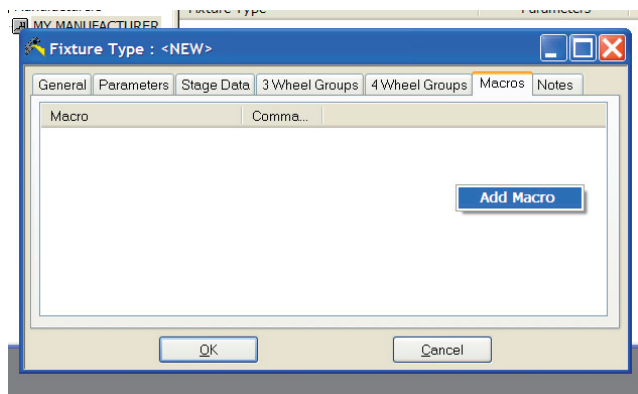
Manufacturers
MY MANUFACTURER
Fixture Type
Parameters
Fixture Type : <NEW>
General | Parameters | Stage Data | 3 Wheel Groups | 4 Wheel Groups | Macros | Notes

| Macro | Comma... |
|---|---|

Add Macro
OK
Cancel